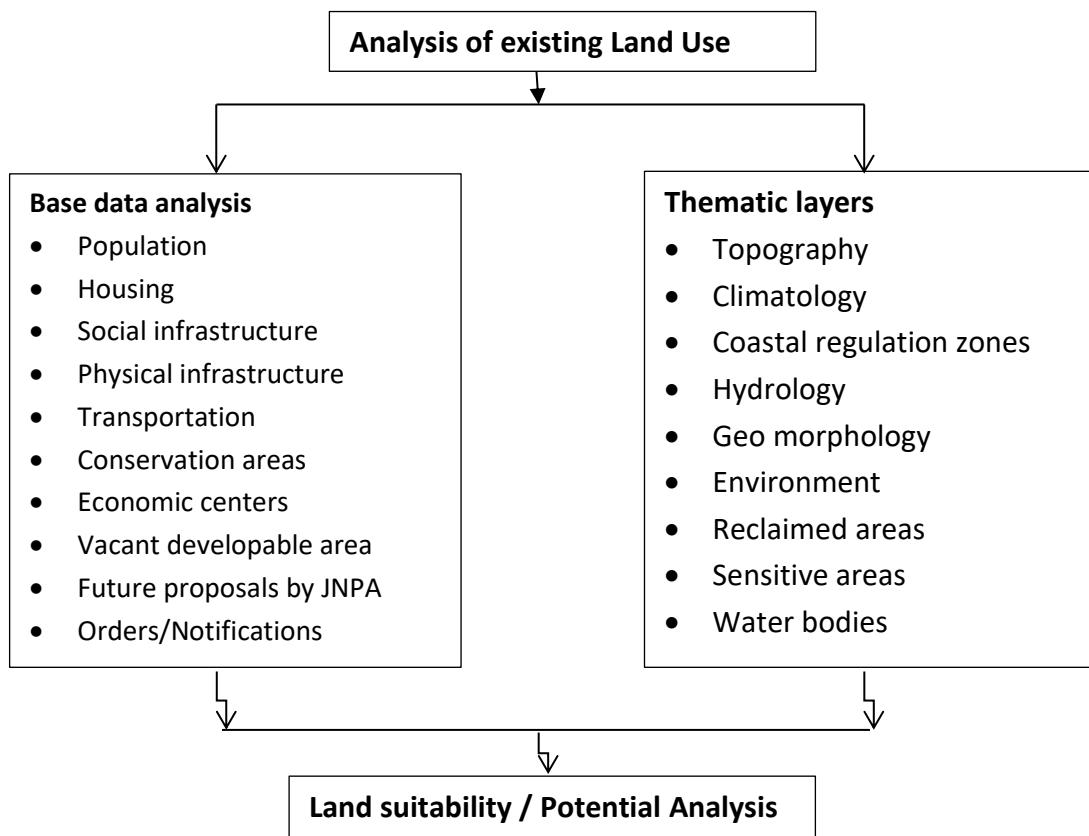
Analysis of existing Land Use

Base data analysis
- Population
- Housing
- Social infrastructure
- Physical infrastructure
- Transportation
- Conservation areas
- Economic centers
- Vacant developable area
- Future proposals by JNPA
- Orders/Notifications

Thematic layers
- Topography
- Climatology
- Coastal regulation zones
- Hydrology
- Geo morphology
- Environment
- Reclaimed areas
- Sensitive areas
- Water bodies

Land suitability / Potential Analysis